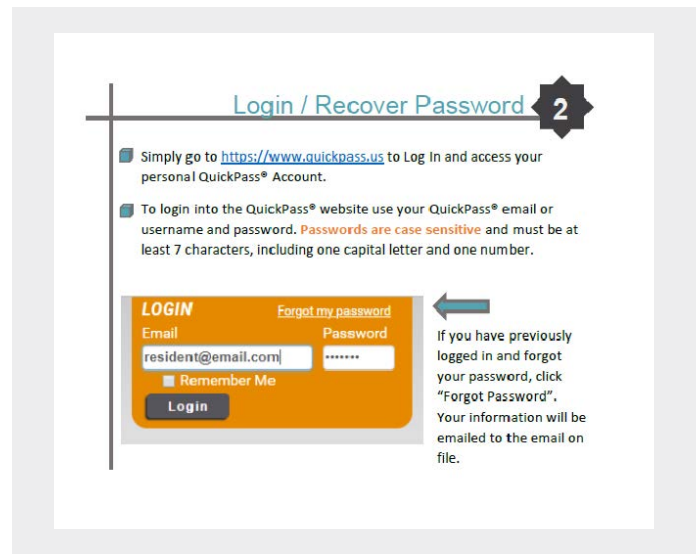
Login / Recover Password

2

Simply go to https://www.quickpass.us to Log In and access your personal QuickPass® Account.

To login into the QuickPass® website use your QuickPass® email or username and password. Passwords are case sensitive and must be at least 7 characters, including one capital letter and one number.

LOGIN
Forgot my password
Email
Password
resident@email.com
•••••••
Remember Me
Login

If you have previously logged in and forgot your password, click "Forgot Password". Your information will be emailed to the email on file.